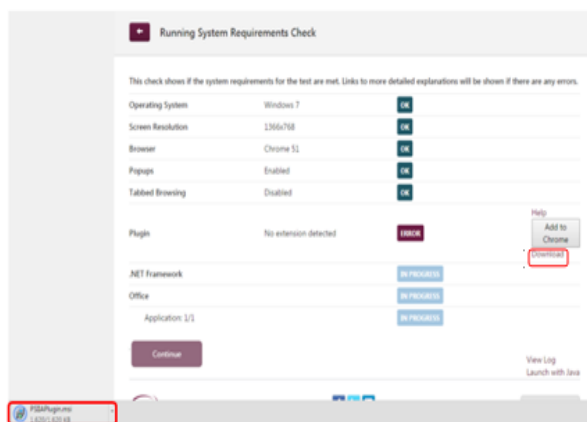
Running System Requirements Check

This check shows if the system requirements for the test are met. Links to more detailed explanations will be shown if there are any errors.

| | | |
|---|---|---|
| Operating System | Windows 7 | OK |
| Screen Resolution | 1366x768 | OK |
| Browser | Chrome 51 | OK |
| Popups | Enabled | OK |
| Tabbed Browsing | Disabled | OK |
| Plugin | No extension detected | ERROR |
| .NET Framework | | IN PROGRESS |
| Office | | IN PROGRESS |
| Application: 1/1 | | IN PROGRESS |

Help
Add to Chrome
Download

Continue

View Log
Launch with Java

PSIAPlugin.msi
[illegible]